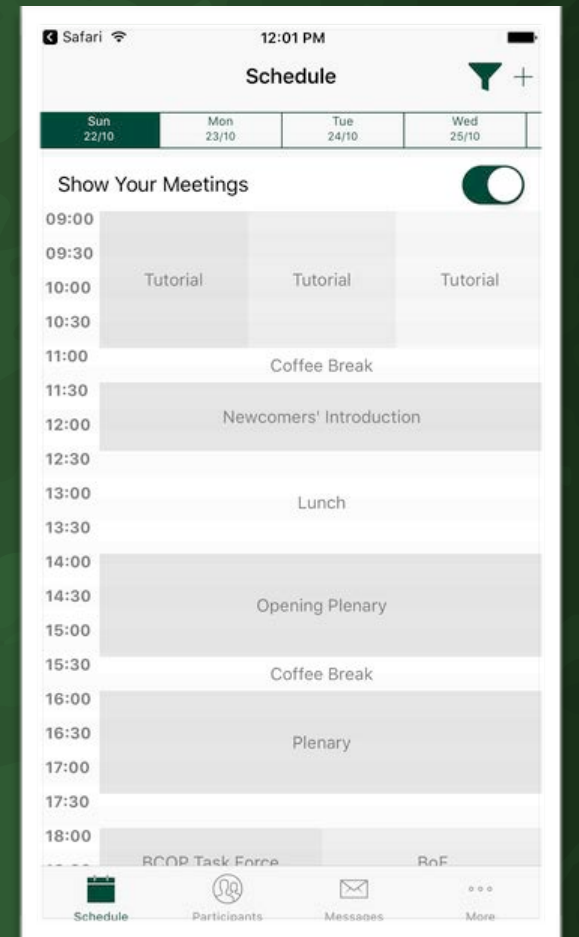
Safari
12:01 PM
Schedule
+

Sun 22/10
Mon 23/10
Tue 24/10
Wed 25/10

Show Your Meetings

09:00
09:30
10:00
10:30
Tutorial
Tutorial
Tutorial
11:00
Coffee Break
11:30
12:00
Newcomers' Introduction
12:30
13:00
Lunch
13:30
14:00
14:30
15:00
Opening Plenary
15:30
Coffee Break
16:00
16:30
17:00
Plenary
17:30
18:00
BCOP Task Force
BoF

Schedule
Participants
Messages
More